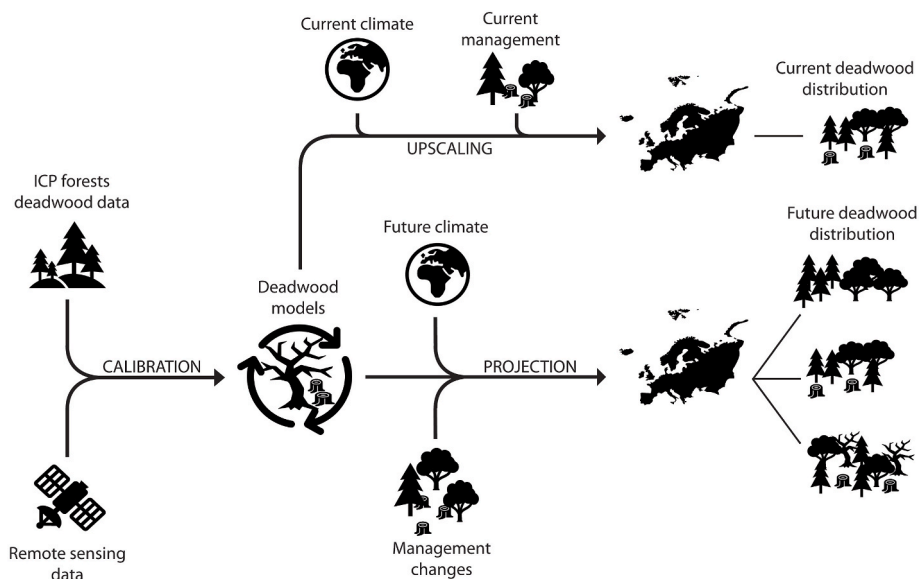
Current climate

Current management

Current deadwood distribution

UPSCALING

ICP forests deadwood data

Future climate

Future deadwood distribution

Deadwood models

CALIBRATION

PROJECTION

Remote sensing data

Management changes